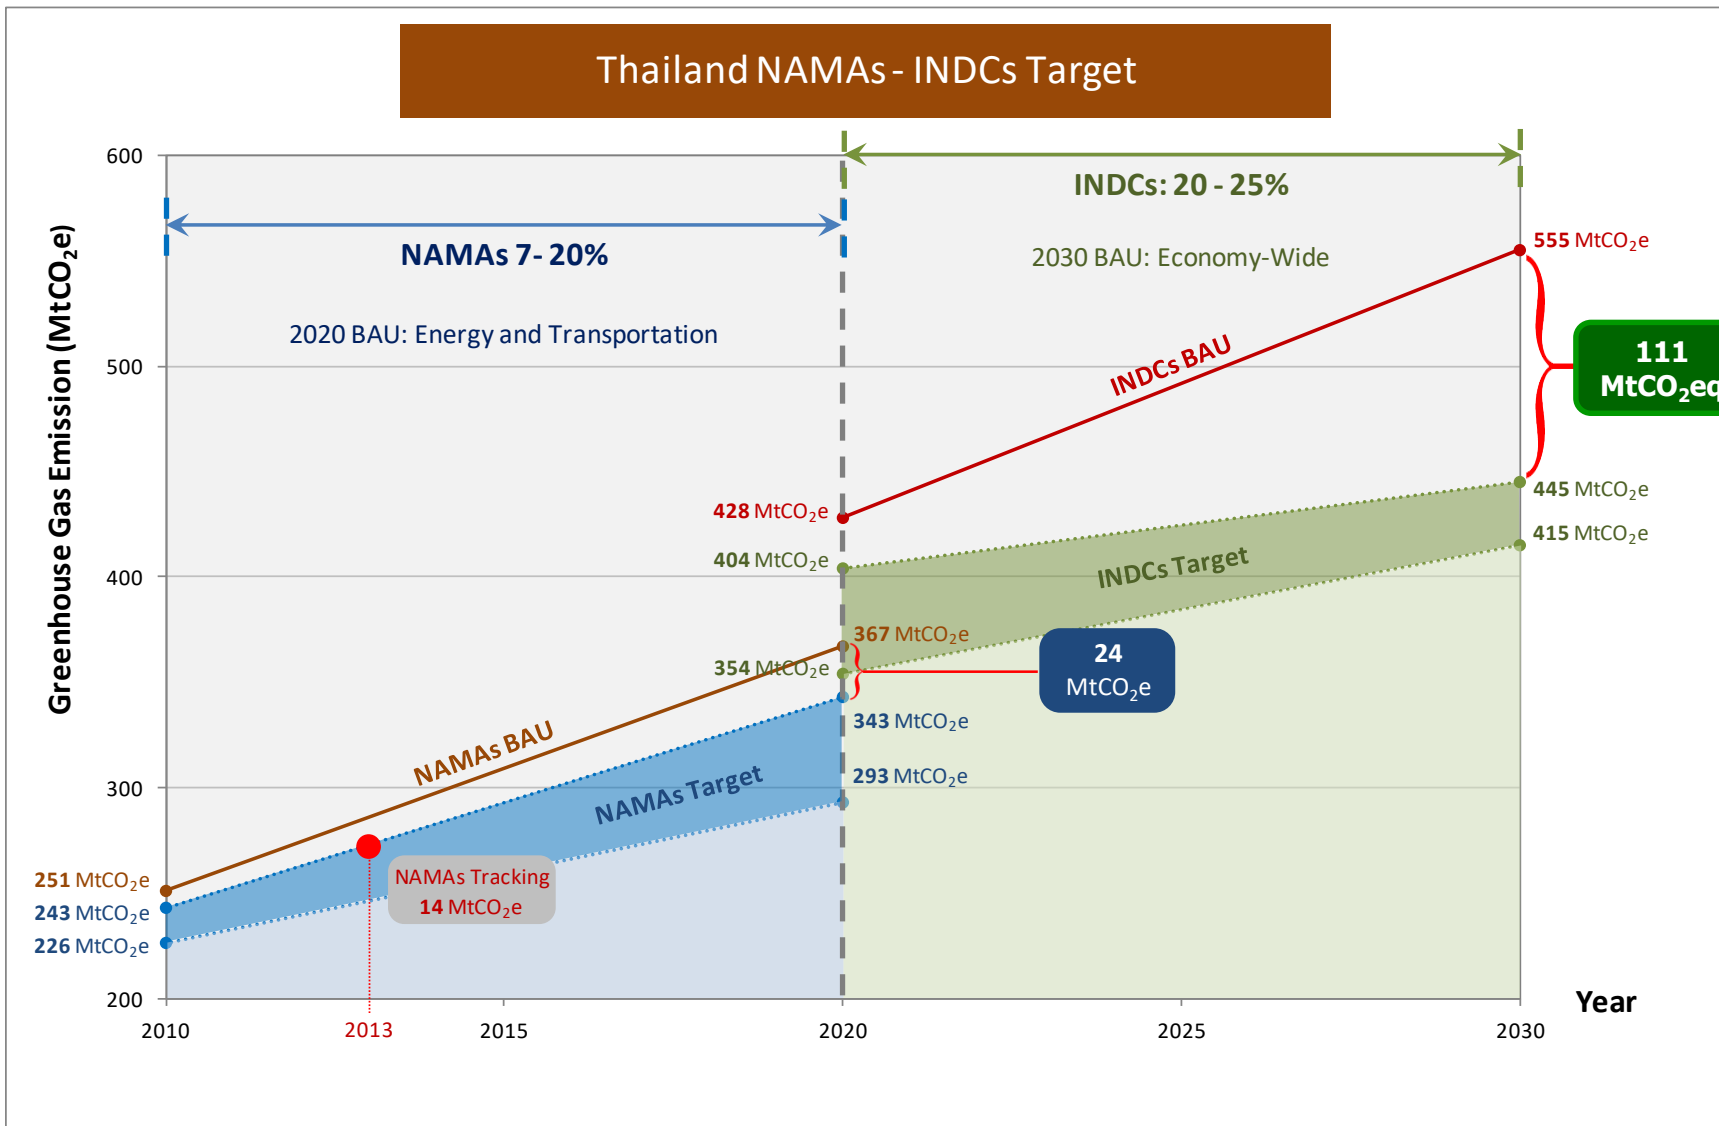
Thailand NAMAs - INDCs Target

Greenhouse Gas Emission ($MtCO_2e$)

600
500
400
300
200

NAMAs 7- 20%

2020 BAU: Energy and Transportation

INDCs: 20 - 25%

2030 BAU: Economy-Wide

555 $MtCO_2e$

111 $MtCO_2eq$

INDCs BAU

428 $MtCO_2e$

445 $MtCO_2e$

404 $MtCO_2e$

415 $MtCO_2e$

INDCs Target

367 $MtCO_2e$

354 $MtCO_2e$

24 $MtCO_2e$

343 $MtCO_2e$

NAMAs BAU

NAMAs Target

293 $MtCO_2e$

251 $MtCO_2e$

243 $MtCO_2e$

226 $MtCO_2e$

NAMAs Tracking
14 $MtCO_2e$

Year

2010
2013
2015
2020
2025
2030